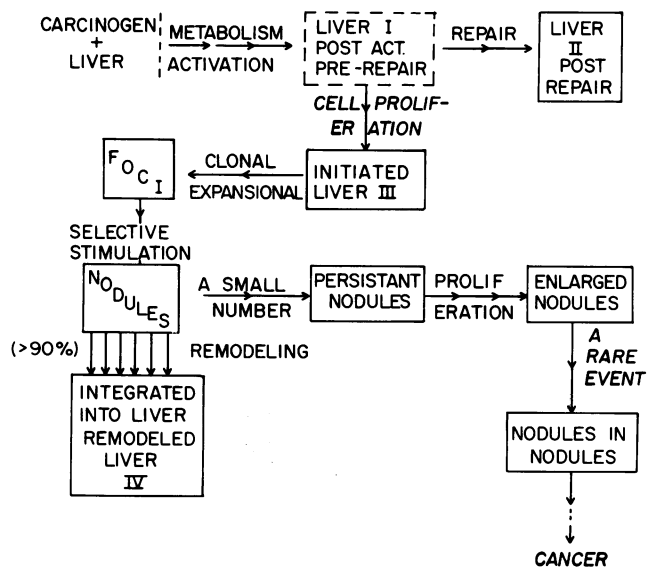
CARCINOGEN + LIVER

METABOLISM ACTIVATION

LIVER I POST ACT. PRE-REPAIR

REPAIR

LIVER II POST REPAIR

CELL PROLIFERATION

INITIATED LIVER III

CLONAL EXPANSIONAL

FOCI

SELECTIVE STIMULATION

NODULES

A SMALL NUMBER

PERSISTANT NODULES

PROLIF ERATION

ENLARGED NODULES

(>90%)

REMODELING

INTEGRATED INTO LIVER REMODELED LIVER IV

A RARE EVENT

NODULES IN NODULES

CANCER